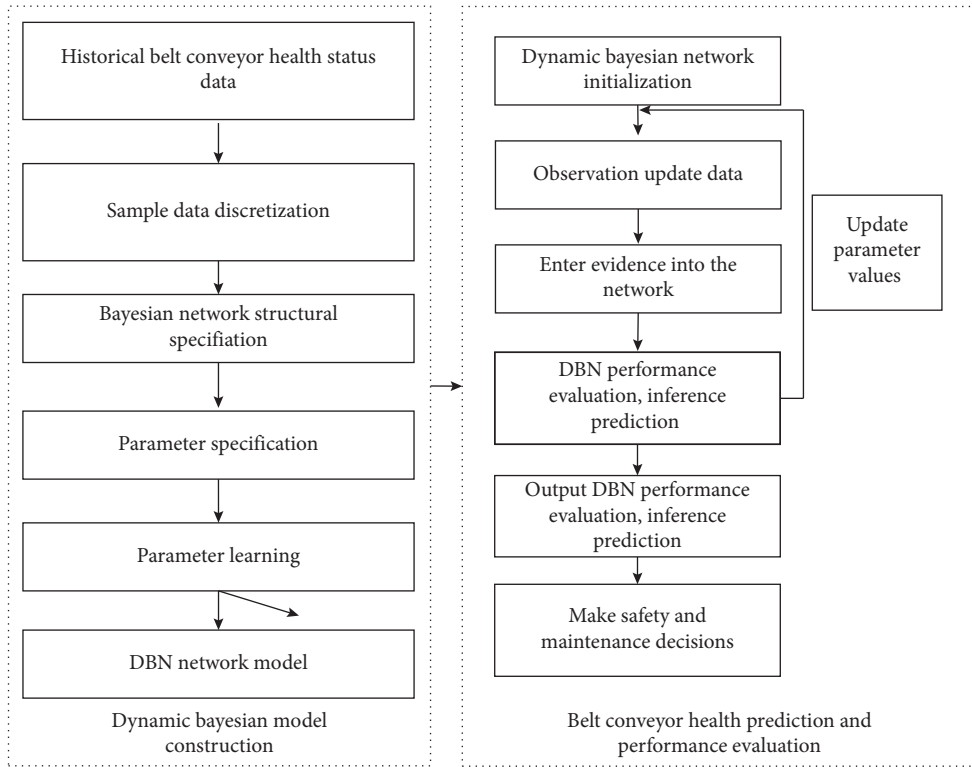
Historical belt conveyor health status data

Sample data discretization

Bayesian network structural specification

Parameter specification

Parameter learning

DBN network model

Dynamic bayesian model construction

Dynamic bayesian network initialization

Observation update data

Enter evidence into the network

DBN performance evaluation, inference prediction

Output DBN performance evaluation, inference prediction

Make safety and maintenance decisions

Update parameter values

Belt conveyor health prediction and performance evaluation